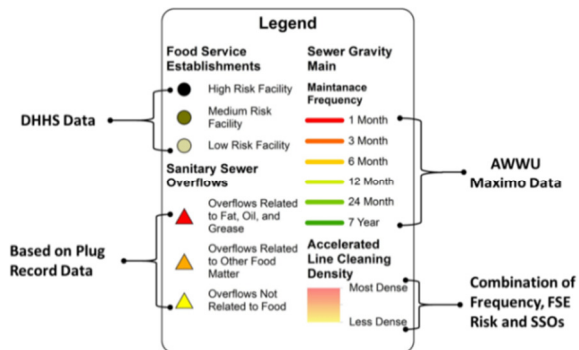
Legend

Food Service Establishments

High Risk Facility

Medium Risk Facility

Low Risk Facility

Sanitary Sewer Overflows

Overflows Related to Fat, Oil, and Grease

Overflows Related to Other Food Matter

Overflows Not Related to Food

Sewer Gravity Main

Maintanace Frequency

1 Month

3 Month

6 Month

12 Month

24 Month

7 Year

Accelerated Line Cleaning Density

Most Dense

Less Dense

DHHS Data

Based on Plug Record Data

AWWU Maximo Data

Combination of Frequency, FSE Risk and SSOs